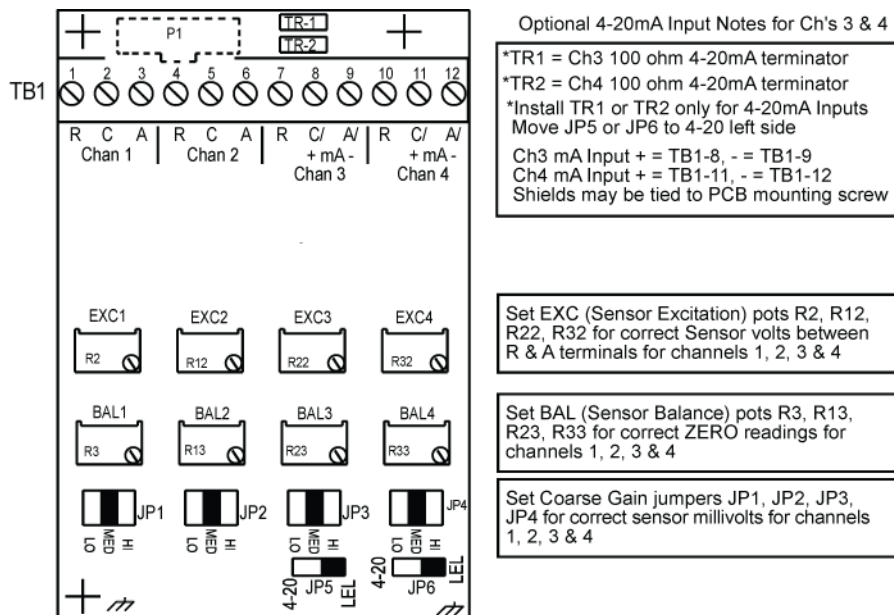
P1

TR-1
TR-2

TB1

1 2 3 4 5 6 7 8 9 10 11 12

R C A
Chan 1

R C A
Chan 2

R C/ A/
+ mA -
Chan 3

R C/ A/
+ mA -
Chan 4

EXC1
R2

EXC2
R12

EXC3
R22

EXC4
R32

BAL1
R3

BAL2
R13

BAL3
R23

BAL4
R33

JP1
LO MED HI

JP2
LO MED HI

JP3
LO MED HI

JP4
LO MED HI

4-20 JP5 LEL

4-20 JP6 LEL

Optional 4-20mA Input Notes for Ch's 3 & 4

*TR1 = Ch3 100 ohm 4-20mA terminator
*TR2 = Ch4 100 ohm 4-20mA terminator
*Install TR1 or TR2 only for 4-20mA Inputs
Move JP5 or JP6 to 4-20 left side

Ch3 mA Input + = TB1-8, - = TB1-9
Ch4 mA Input + = TB1-11, - = TB1-12
Shields may be tied to PCB mounting screw

Set EXC (Sensor Excitation) pots R2, R12, R22, R32 for correct Sensor volts between R & A terminals for channels 1, 2, 3 & 4

Set BAL (Sensor Balance) pots R3, R13, R23, R33 for correct ZERO readings for channels 1, 2, 3 & 4

Set Coarse Gain jumpers JP1, JP2, JP3, JP4 for correct sensor millivolts for channels 1, 2, 3 & 4